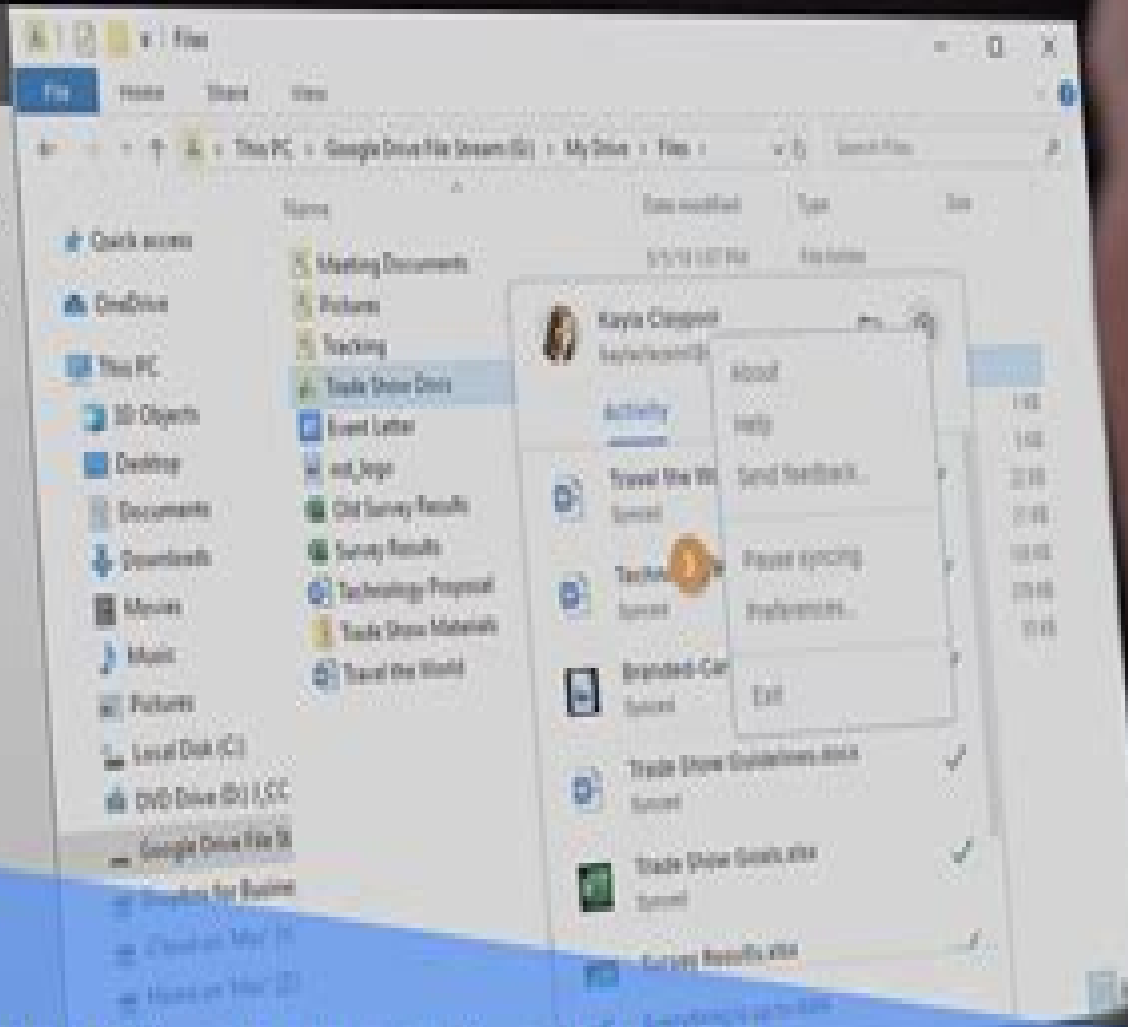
Files

File Home Share View

This PC > Google Drive File Stream (G:) > My Drive > Files >

Search Files

Quick access

OneDrive

This PC

3D Objects

Desktop

Documents

Downloads

Movies

Music

Pictures

Local Disk (C:)

DVD Drive (D:)

Google Drive File St

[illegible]

Name

Marketing Documents

Pictures

Tracking

Trade Show Docs

Event Letter

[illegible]

Old Survey Results

Survey Results

Technology Proposal

Trade Show Materials

Travel the World

Date modified

Type

Size

File folder

Kayla Claypool

Activity

Travel the W

Synced

Techn

Synced

Branded-Car

Synced

Trade Show Guidelines.docx

Synced

Trade Show Goals.xlsx

Synced

Survey Results.xlsx

About

Help

Send feedback...

Pause syncing

Preferences...

Exit